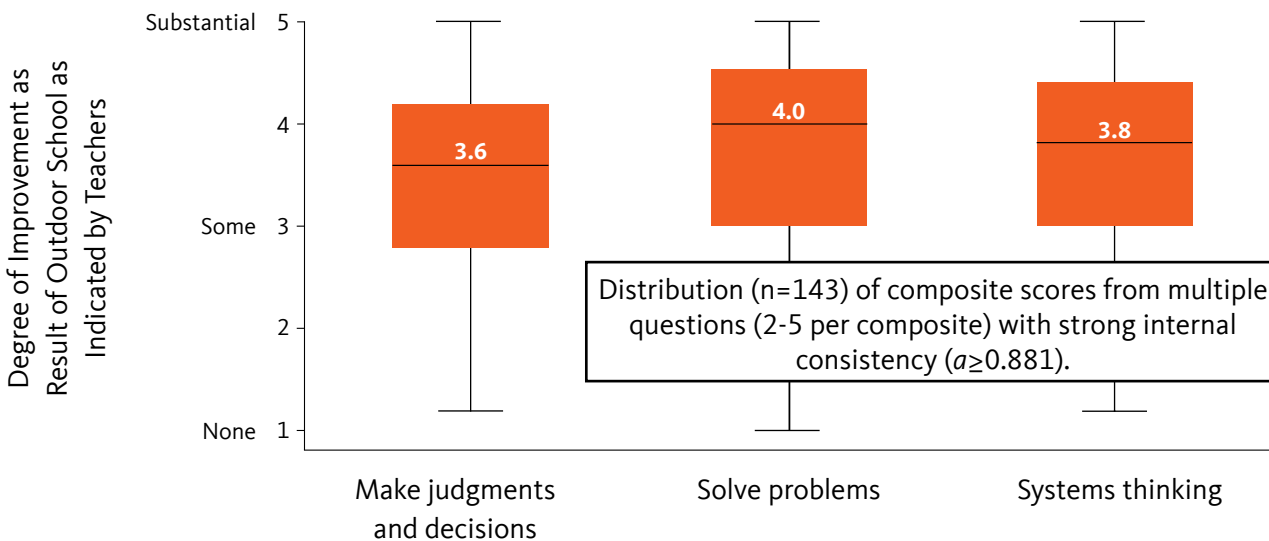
Degree of Improvement as Result of Outdoor School as Indicated by Teachers

Substantial 5
4
Some 3
2
None 1

3.6
4.0
3.8

Distribution (n=143) of composite scores from multiple questions (2-5 per composite) with strong internal consistency ($a \geq 0.881$).

Make judgments and decisions
Solve problems
Systems thinking